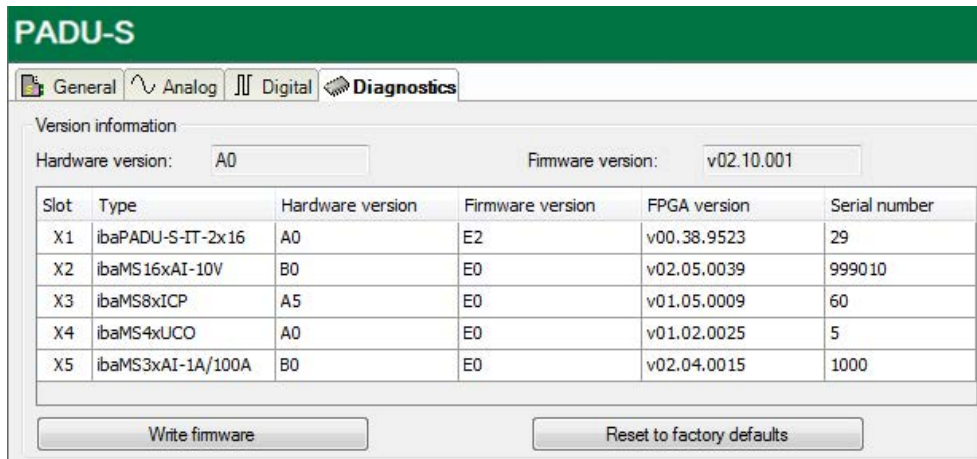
PADU-S

General Analog Digital Diagnostics

Version information

Hardware version: A0

Firmware version: v02.10.001

| Slot | Type | Hardware version | Firmware version | FPGA version | Serial number |
|---|---|---|---|---|---|
| X1 | ibaPADU-S-IT-2x16 | A0 | E2 | v00.38.9523 | 29 |
| X2 | ibaMS16xAI-10V | B0 | E0 | v02.05.0039 | 999010 |
| X3 | ibaMS8xICP | A5 | E0 | v01.05.0009 | 60 |
| X4 | ibaMS4xUCO | A0 | E0 | v01.02.0025 | 5 |
| X5 | ibaMS3xAI-1A/100A | B0 | E0 | v02.04.0015 | 1000 |

Write firmware

Reset to factory defaults